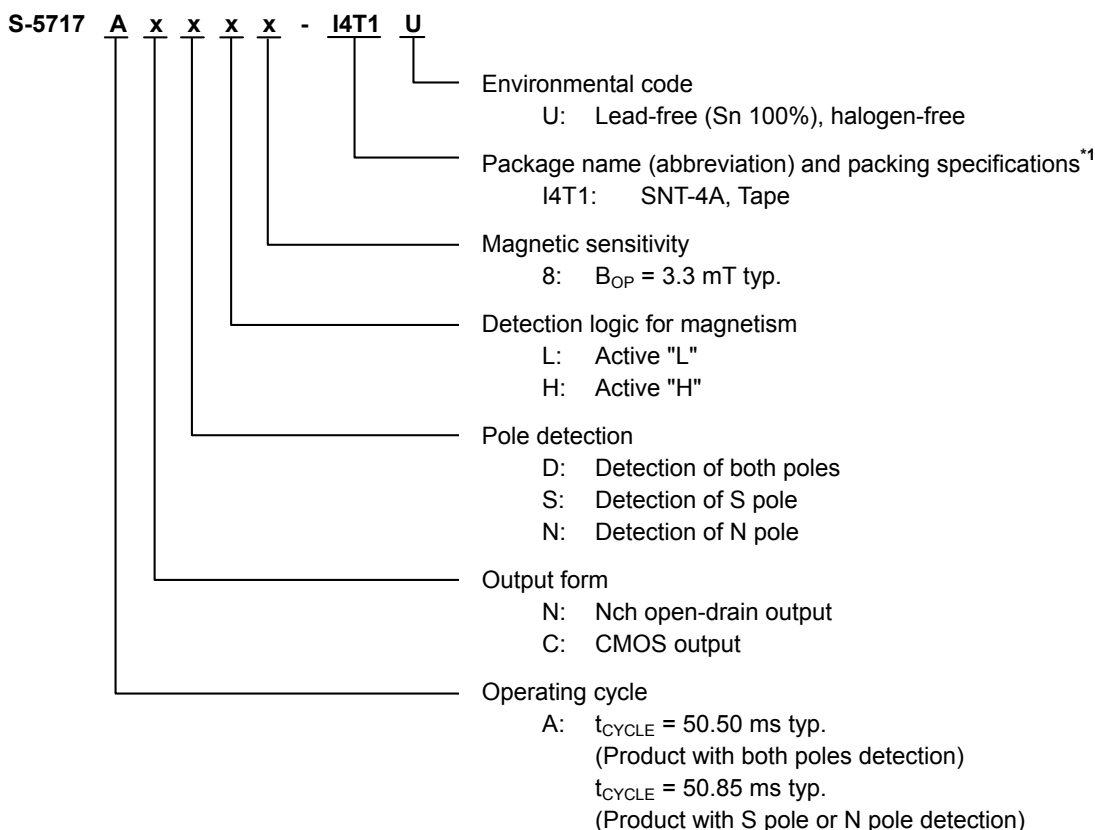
S-5717 A x x x x - I4T1 U

Environmental code
U: Lead-free (Sn 100%), halogen-free

Package name (abbreviation) and packing specifications$^{*1}$
I4T1: SNT-4A, Tape

Magnetic sensitivity
8: $B_{OP}$ = 3.3 mT typ.

Detection logic for magnetism
L: Active "L"
H: Active "H"

Pole detection
D: Detection of both poles
S: Detection of S pole
N: Detection of N pole

Output form
N: Nch open-drain output
C: CMOS output

Operating cycle
A: $t_{CYCLE}$ = 50.50 ms typ.
(Product with both poles detection)
$t_{CYCLE}$ = 50.85 ms typ.
(Product with S pole or N pole detection)